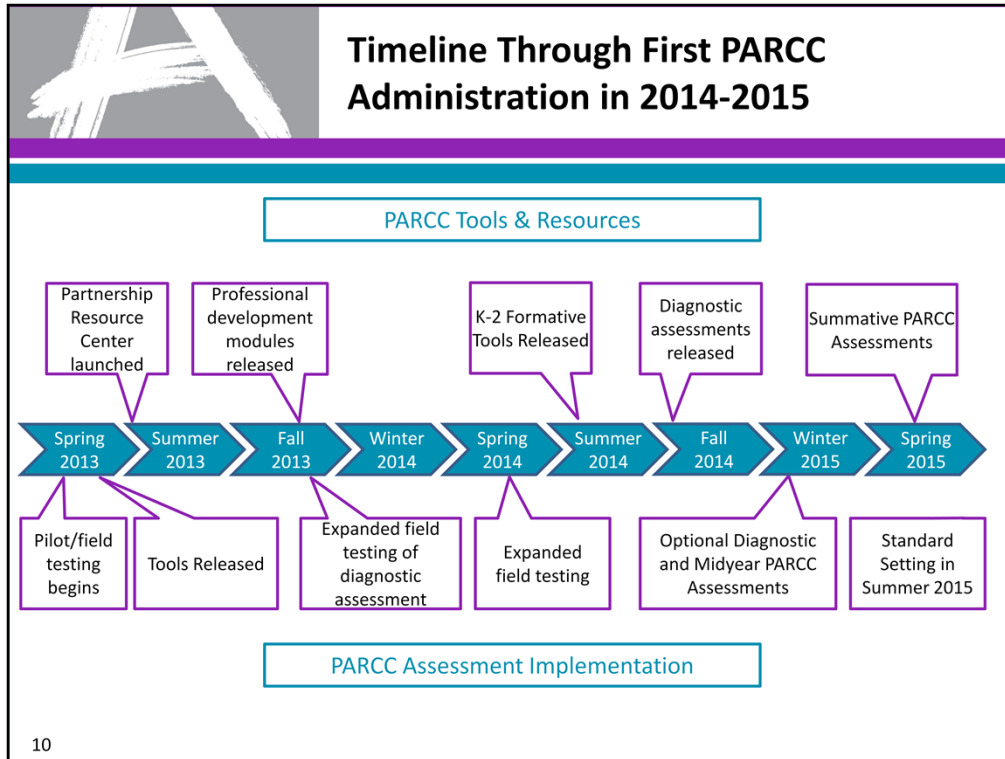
Timeline Through First PARCC Administration in 2014-2015

PARCC Tools & Resources

Partnership Resource Center launched

Professional development modules released

K-2 Formative Tools Released

Diagnostic assessments released

Summative PARCC Assessments

Spring 2013

Summer 2013

Fall 2013

Winter 2014

Spring 2014

Summer 2014

Fall 2014

Winter 2015

Spring 2015

Pilot/field testing begins

Tools Released

Expanded field testing of diagnostic assessment

Expanded field testing

Optional Diagnostic and Midyear PARCC Assessments

Standard Setting in Summer 2015

PARCC Assessment Implementation

10